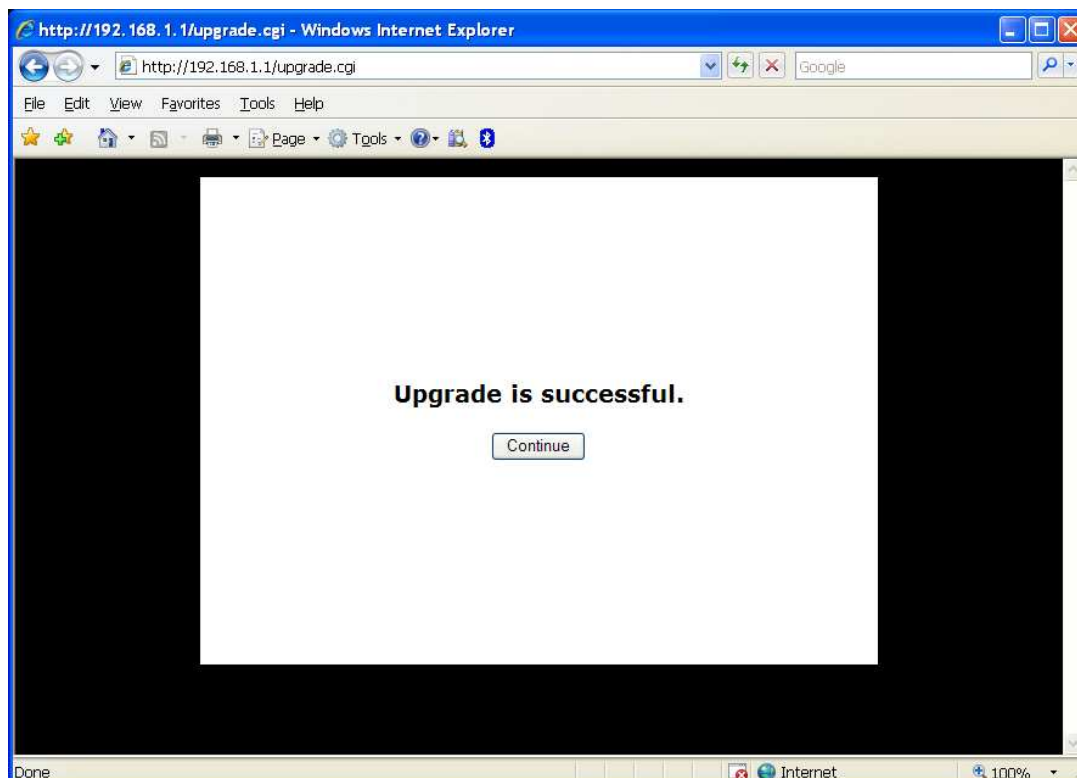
http://192.168.1.1/upgrade.cgi - Windows Internet Explorer

http://192.168.1.1/upgrade.cgi

Google

File Edit View Favorites Tools Help

Page Tools

Upgrade is successful.

Continue

Done

Internet

100%